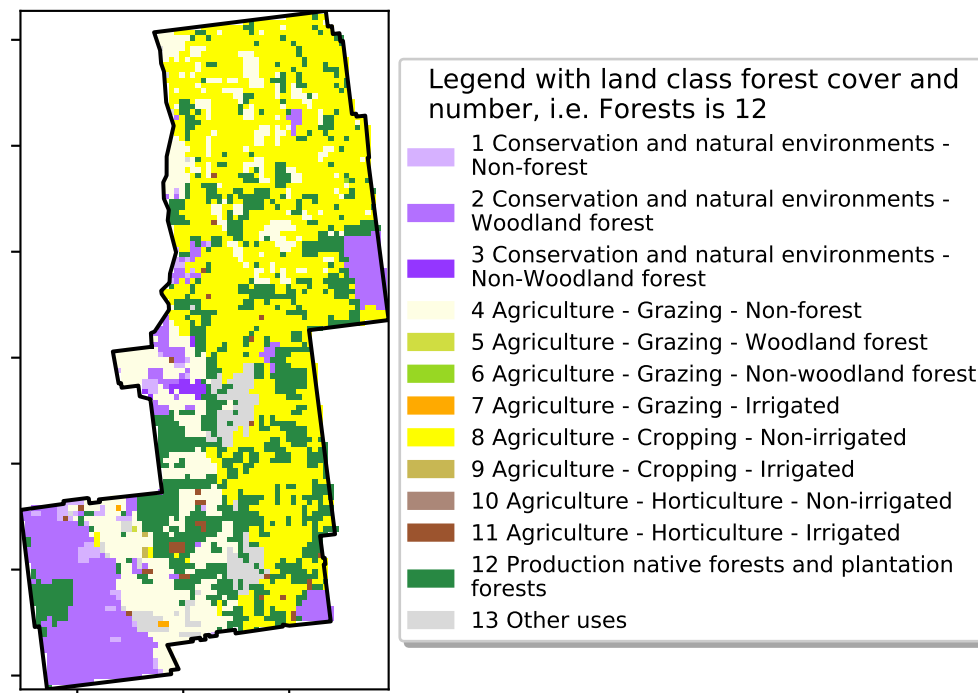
Legend with land class forest cover and number, i.e. Forests is 12

1 Conservation and natural environments - Non-forest
2 Conservation and natural environments - Woodland forest
3 Conservation and natural environments - Non-Woodland forest
4 Agriculture - Grazing - Non-forest
5 Agriculture - Grazing - Woodland forest
6 Agriculture - Grazing - Non-woodland forest
7 Agriculture - Grazing - Irrigated
8 Agriculture - Cropping - Non-irrigated
9 Agriculture - Cropping - Irrigated
10 Agriculture - Horticulture - Non-irrigated
11 Agriculture - Horticulture - Irrigated
12 Production native forests and plantation forests
13 Other uses